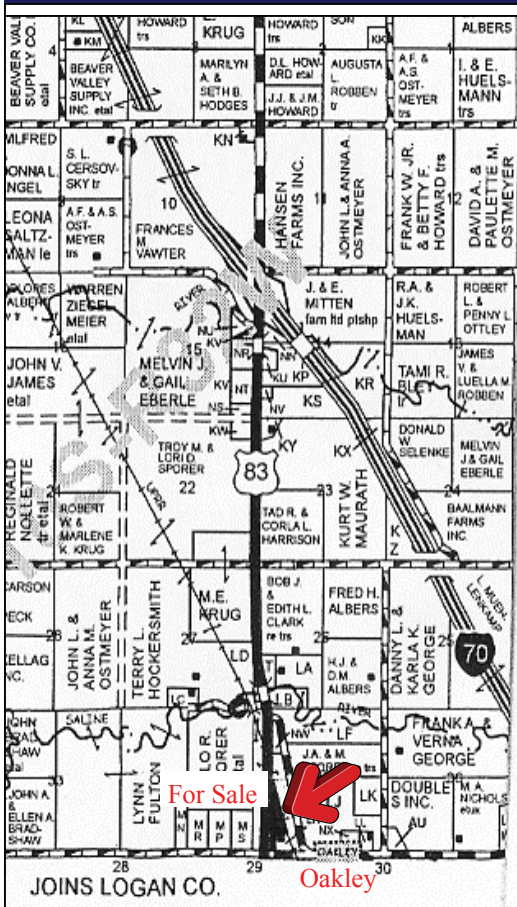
BEAVER VALLEY SUPPLY CO. etal

KL

HOWARD trs

KRUG

HOWARD trs

SON

ALBERS

KM

4

BEAVER VALLEY SUPPLY INC. etal

MARILYN A. & SETH B. HODGES

D.L. HOWARD etal

J.J. & J.M. HOWARD

AUGUSTA L. ROBBEN tr

KK

A.F. & A.S. OSTMEYER trs

I. & E. HUELSMANN trs

MILFRED

DONNA L. ENGEL

S. L. CERSOVSKY tr

KN

HANSEN FARMS INC.

JOHN L. & ANNA A. OSTMEYER

FRANK W. JR. & BETTY F. HOWARD trs

DAVID A. & PAULETTE M. OSTMEYER

LEONA SALTZMAN le

A.F. & A.S. OSTMEYER trs

10

FRANCES M VAWTER

11

12

DOLORES ALBERS

WARREN ZIEGELMEIER etal

J. & E. MITTEN farm ltd ptshp

R.A. & J.K. HUELSMAN

ROBERT L. & PENNY L. OTTLEY

JOHN V. JAMES etal

MELVIN J. & GAIL EBERLE

15

NU

KV

NR

NN

KU

KP

14

KR

TAMI R. BLEY tr

JAMES V. & LUELLA M. ROBBEN

KT

NT

NS

KW

NV

KS

REGINALD NOLLETTE tr etal

TRACY M. & LORI D. SPORER

22

KY

83

KX

23

DONALD W. SELENKE

MELVIN J & GAIL EBERLE

24

ROBERT W. & MARLENE K. KRUG

TAD R. & CORLA L. HARRISON

KURT W. MAURATH

KZ

BAALMANN FARMS INC.

CARSON

PECK

KELLAG INC

28

JOHN L. & ANNA M. OSTMEYER

TERRY L. HOCKERSMITH

M.E. KRUG

27

BOB J. & EDITH L. CLARK re trs

26

FRED H. ALBERS

DANNY L. & KARLA K. GEORGE

L. MUEHLENKAMP

25

70

LD

LA

LB

H.J. & D.M. ALBERS

SALINE

JOHN BRADSHAW

LYNN FULTON

LF

FRANK A. & VERNA GEORGE

JA. & M. ROBBEN trs

33

JOHN A. & ELLEN A. BRADSHAW

For Sale

LK

DOUBLE S INC.

M.A. NICHOLS etux

AU

M

P

S

NX

OAKLEY

28

29

30

JOINS LOGAN CO.

Oakley